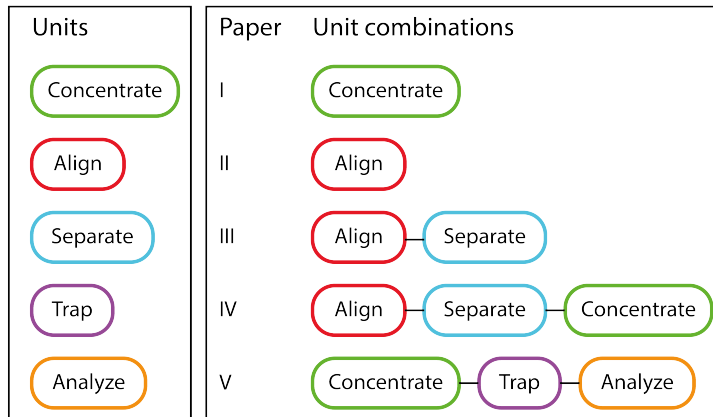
Units

Concentrate

Align

Separate

Trap

Analyze

| Paper | Unit combinations |
|---|---|
| I | Concentrate |
| II | Align |
| III | Align – Separate |
| IV | Align – Separate – Concentrate |
| V | Concentrate – Trap – Analyze |